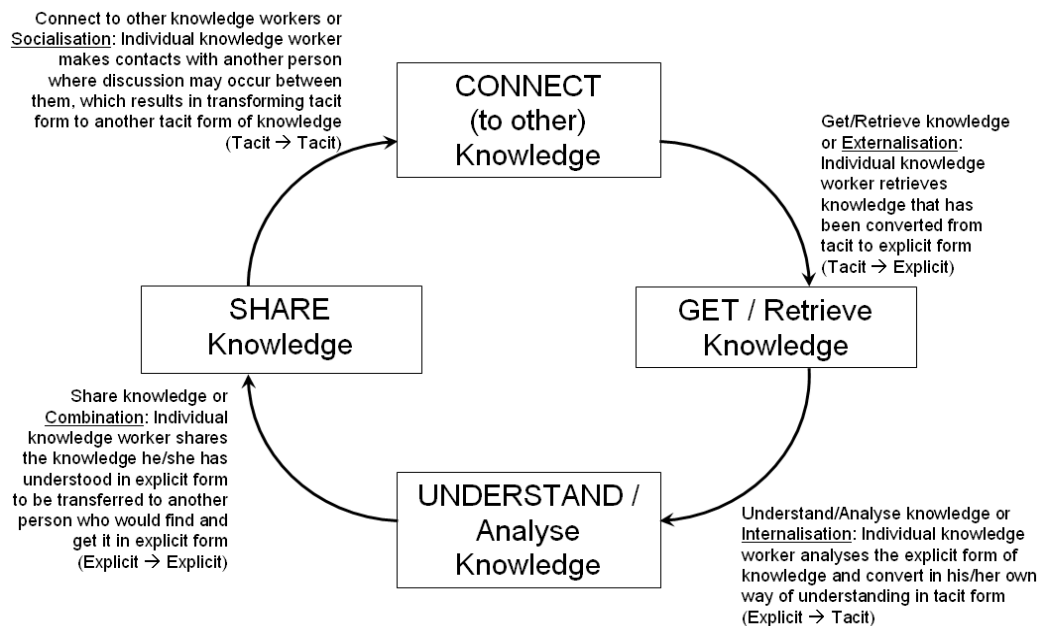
Connect to other knowledge workers or Socialisation: Individual knowledge worker makes contacts with another person where discussion may occur between them, which results in transforming tacit form to another tacit form of knowledge (Tacit → Tacit)

CONNECT (to other) Knowledge

Get/Retrieve knowledge or Externalisation: Individual knowledge worker retrieves knowledge that has been converted from tacit to explicit form (Tacit → Explicit)

SHARE Knowledge

GET / Retrieve Knowledge

Share knowledge or Combination: Individual knowledge worker shares the knowledge he/she has understood in explicit form to be transferred to another person who would find and get it in explicit form (Explicit → Explicit)

UNDERSTAND / Analyse Knowledge

Understand/Analyse knowledge or Internalisation: Individual knowledge worker analyses the explicit form of knowledge and convert in his/her own way of understanding in tacit form (Explicit → Tacit)